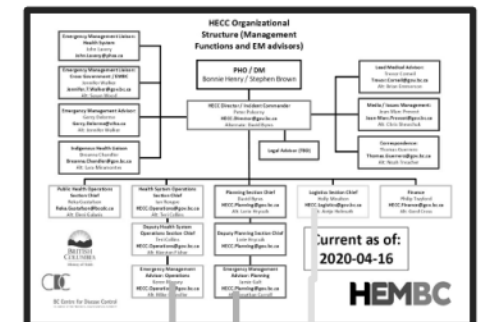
HECC Organizational Structure (Management Functions and EM advisors)

Emergency Management Liaison: Health System
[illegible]

Emergency Management Liaison: Cross Government / EMBC
Jennifer Walker
Jennifer.T.Walker@gov.bc.ca
Alt: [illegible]

Emergency Management Advisor:
Gerry Delorme
Gerry.Delorme@fnha.ca
Alt: Jennifer Walker

Indigenous Health Liaison
Breanna Chandler
Breanna.Chandler@gov.bc.ca
Alt: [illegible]

PHO / DM
Bonnie Henry / Stephen Brown

HECC Director / Incident Commander
Peter Pokorny
HECC.Director@gov.bc.ca
Alternate: David Byres

Legal Advisor (TBD)

Lead Medical Advisor
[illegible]
Trevor Corneil@gov.bc.ca
Alt: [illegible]

Media / Issues Management
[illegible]
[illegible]
Alt: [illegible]

Correspondence
Thomas Guerrero
Thomas.Guerrero@gov.bc.ca
Alt: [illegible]

Public Health Operations Section Chief
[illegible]

Health System Operations Section Chief
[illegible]
HECC.Operations@gov.bc.ca
Alt: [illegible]

Deputy Health System Operations Section Chief
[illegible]
HECC.Operations@gov.bc.ca
Alt: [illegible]

Emergency Management Advisor: Operations
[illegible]

Planning Section Chief
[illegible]
HECC.Planning@gov.bc.ca
Alt: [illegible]

Deputy Planning Section Chief
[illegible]
HECC.Planning@gov.bc.ca
Alt: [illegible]

Emergency Management Advisor: Planning
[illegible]

Logistics Section Chief
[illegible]
HECC.Logistics@gov.bc.ca
Alt: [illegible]

Finance
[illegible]

BRITISH COLUMBIA
Ministry of Health

BC Centre for Disease Control

Current as of:
2020-04-16

HEMBC